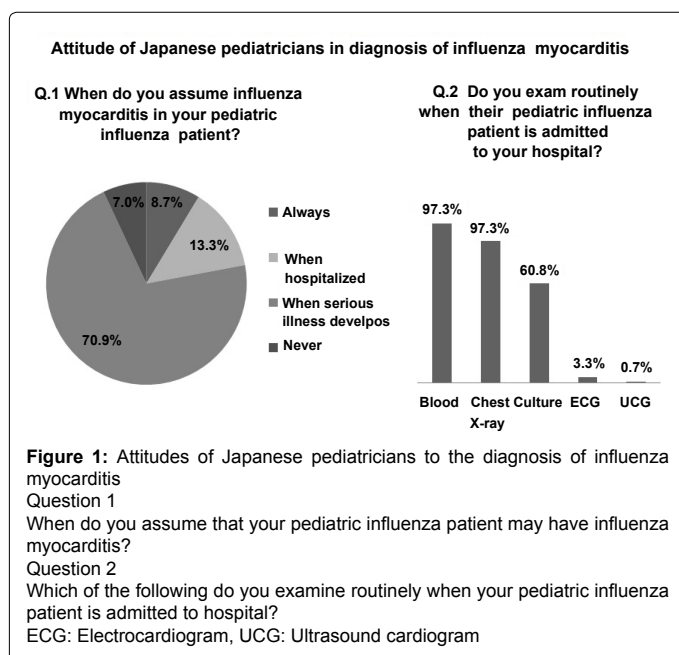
Attitude of Japanese pediatricians in diagnosis of influenza myocarditis

Q.1 When do you assume influenza myocarditis in your pediatric influenza patient?

7.0% 8.7%
13.3%
70.9%

Always
When hospitalized
When serious illness develpos
Never

Q.2 Do you exam routinely when their pediatric influenza patient is admitted to your hospital?

97.3%
97.3%
60.8%
3.3%
0.7%

Blood Chest X-ray Culture ECG UCG

**Figure 1:** Attitudes of Japanese pediatricians to the diagnosis of influenza myocarditis
Question 1
When do you assume that your pediatric influenza patient may have influenza myocarditis?
Question 2
Which of the following do you examine routinely when your pediatric influenza patient is admitted to hospital?
ECG: Electrocardiogram, UCG: Ultrasound cardiogram